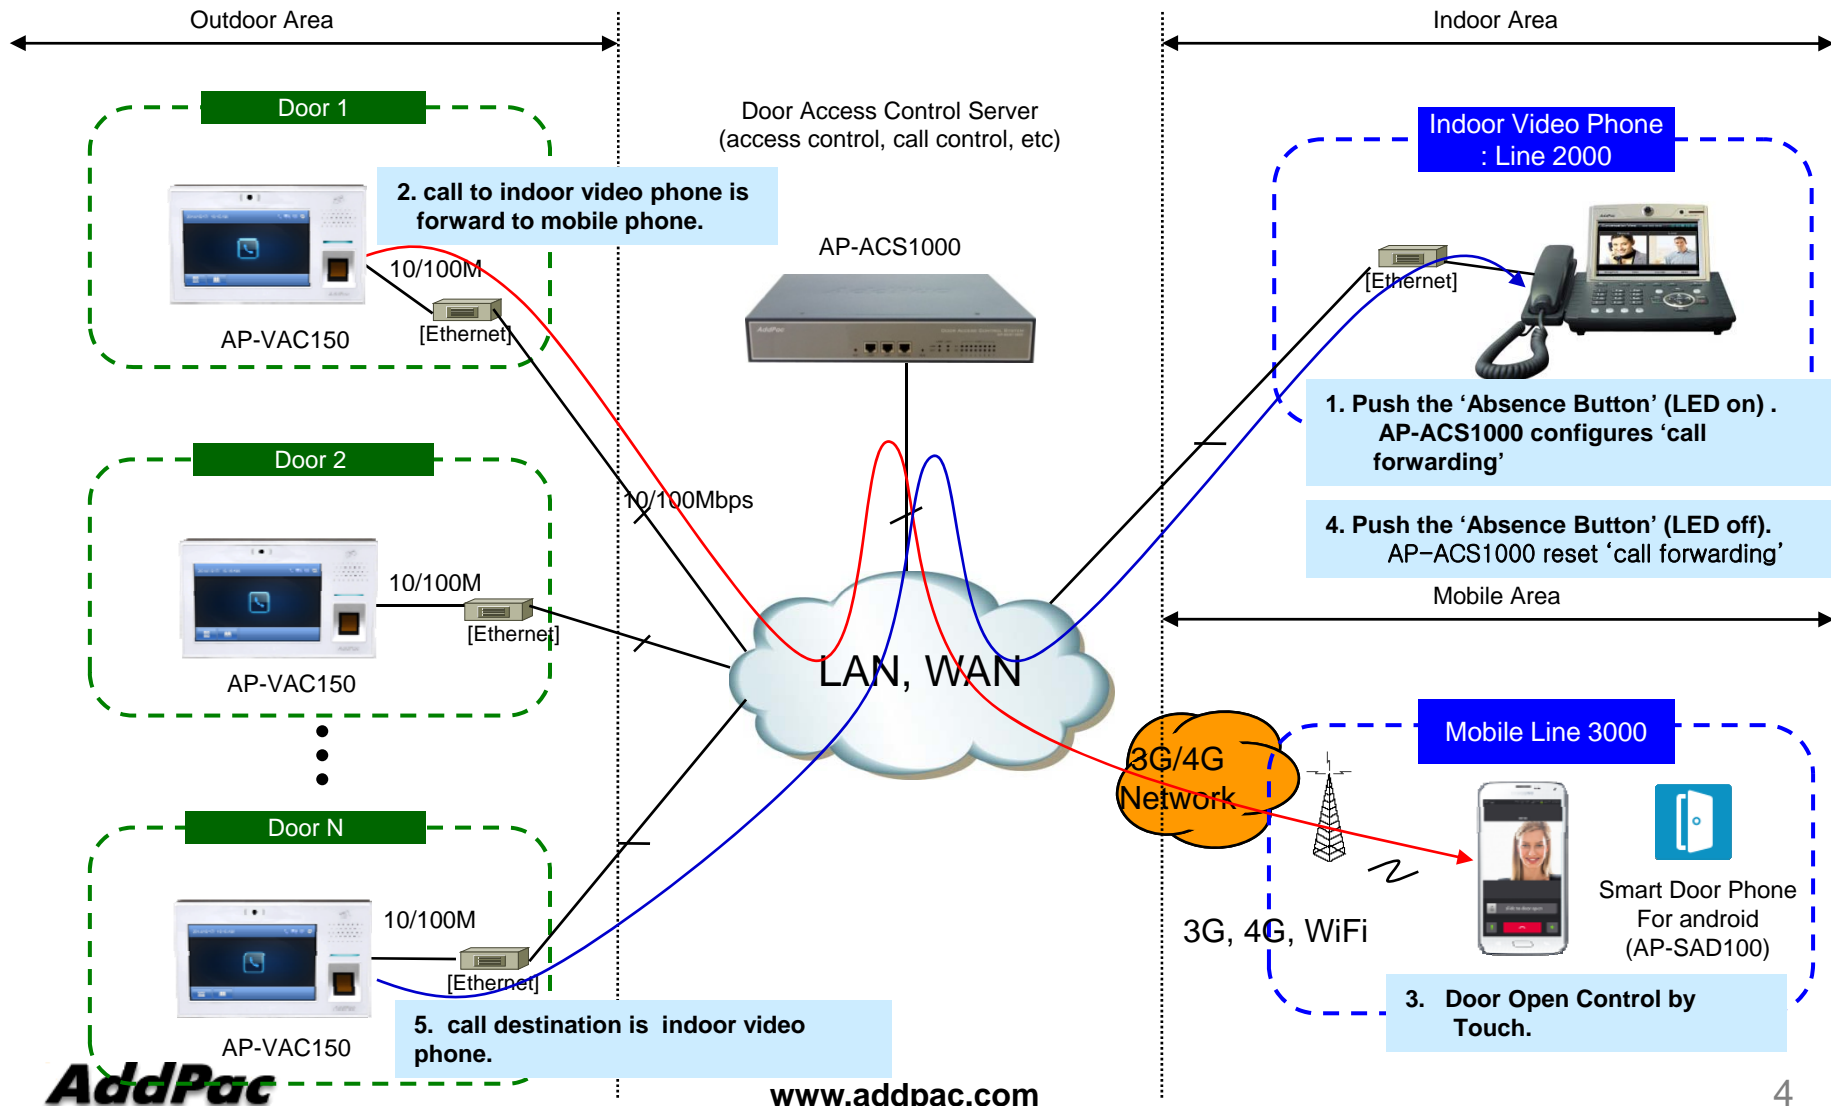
Outdoor Area

Indoor Area

Door 1

Door Access Control Server
(access control, call control, etc)

Indoor Video Phone
: Line 2000

2. call to indoor video phone is forward to mobile phone.

AP-ACS1000

10/100M

[Ethernet]

[Ethernet]

AP-VAC150

1. Push the ‘Absence Button’ (LED on) . AP-ACS1000 configures ‘call forwarding’

Door 2

10/100Mbps

4. Push the ‘Absence Button’ (LED off). AP−ACS1000 reset ‘call forwarding’

10/100M

Mobile Area

[Ethernet]

AP-VAC150

LAN, WAN

Mobile Line 3000

3G/4G
Network

Door N

Smart Door Phone
For android
(AP-SAD100)

10/100M

3G, 4G, WiFi

[Ethernet]

3. Door Open Control by Touch.

AP-VAC150

5. call destination is indoor video phone.

AddPac

www.addpac.com

4